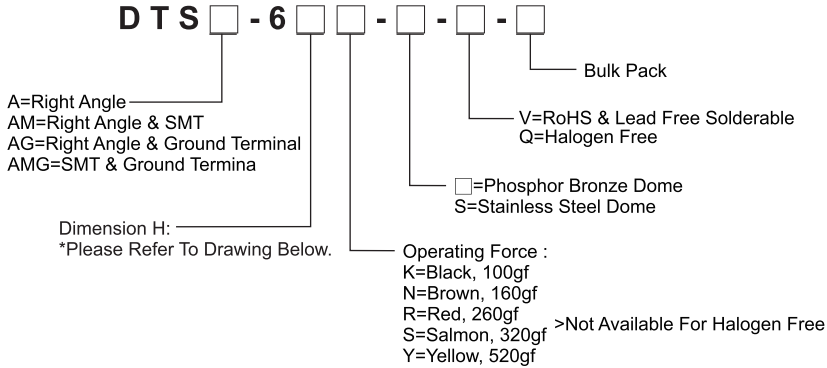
D T S □ - 6 □ □ - □ - □ - □

Bulk Pack

V=RoHS & Lead Free Solderable
Q=Halogen Free

A=Right Angle
AM=Right Angle & SMT
AG=Right Angle & Ground Terminal
AMG=SMT & Ground Termina

□=Phosphor Bronze Dome
S=Stainless Steel Dome

Dimension H:
*Please Refer To Drawing Below.

Operating Force :
K=Black, 100gf
N=Brown, 160gf
R=Red, 260gf
S=Salmon, 320gf
Y=Yellow, 520gf

>Not Available For Halogen Free